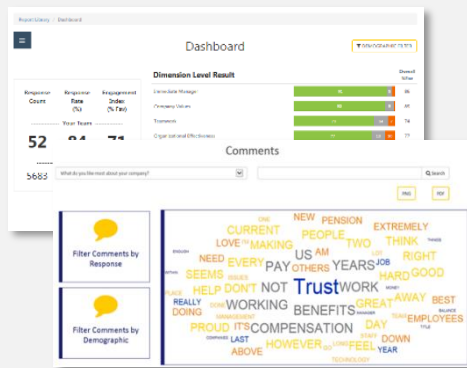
Report Library / Dashboard

Dashboard

DEMOGRAPHIC FILTER

| Response Count | Response Rate (% Fav) | Engagement Index (% Fav) |
|---|---|---|

Your Teams

52 84 71

5683

Dimension Level Result

Overall Value

Immediate Manager

Company Values

Teamwork

Organization and Effectiveness

86

85

74

77

Comments

What do you like most about your company?

Search

PNG

PDF

Filter Comments by Response

Filter Comments by Demographic

NEW PENSION CURRENT PEOPLE EXTREMELY LOVE MAKING TWO THINK NEED EVERY US AM RIGHT PAY OTHERS YEARS JOB SEEMS HARD GOOD HELP DON'T NOT Trust WORK AWAY BEST REALLY WORKING BENEFITS GREAT DOING PROUD IT'S COMPENSATION DAY EMPLOYEES HOWEVER FEEL DOWN ABOVE LAST YEAR TECHNOLOGY ISSUES MANAGEMENT